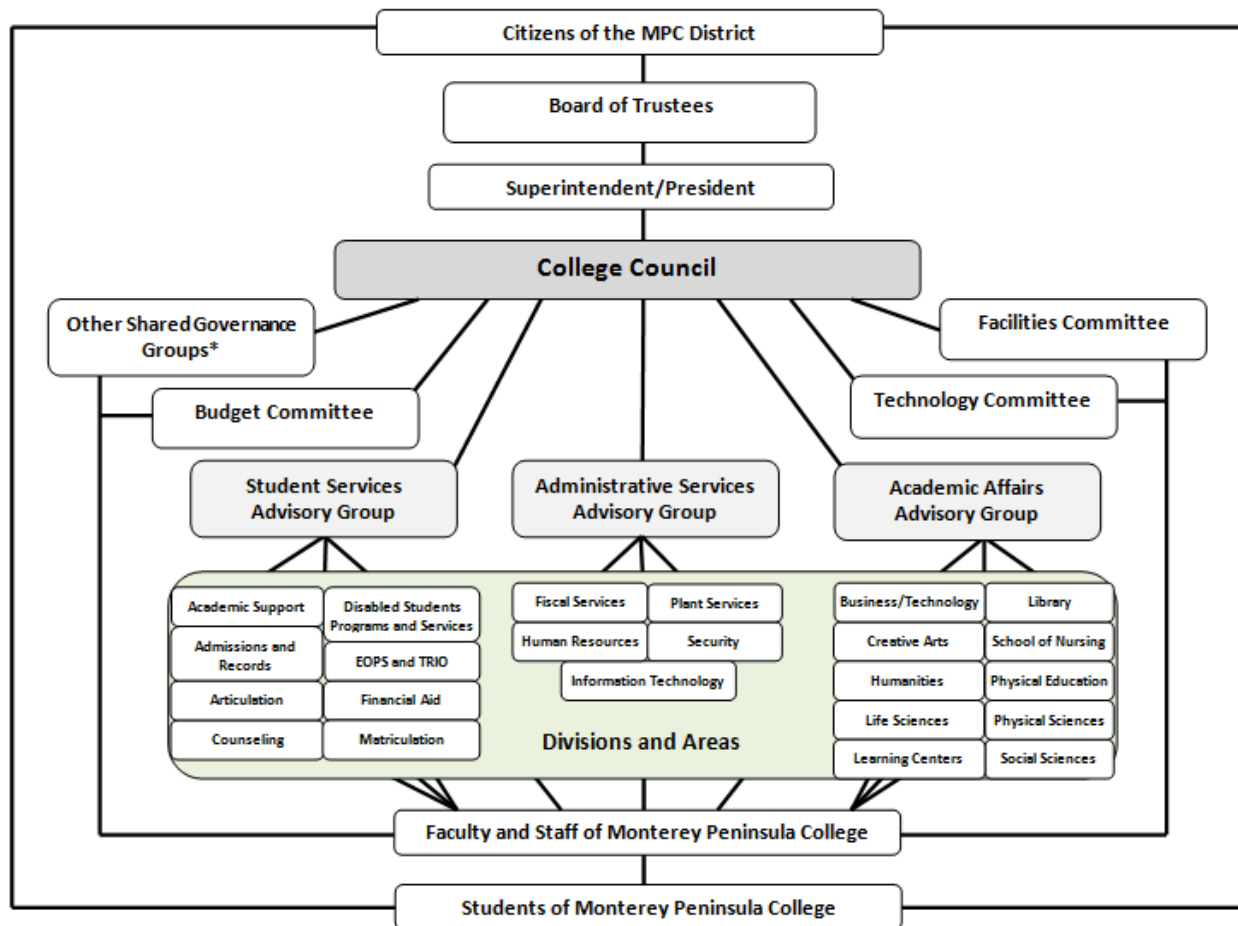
Citizens of the MPC District

Board of Trustees

Superintendent/President

College Council

Other Shared Governance Groups*

Facilities Committee

Budget Committee

Technology Committee

Student Services Advisory Group

Administrative Services Advisory Group

Academic Affairs Advisory Group

Academic Support
Disabled Students Programs and Services
Admissions and Records
EOPS and TRIO
Articulation
Financial Aid
Counseling
Matriculation

Fiscal Services
Plant Services
Human Resources
Security
Information Technology

Business/Technology
Library
Creative Arts
School of Nursing
Humanities
Physical Education
Life Sciences
Physical Sciences
Learning Centers
Social Sciences

Divisions and Areas

Faculty and Staff of Monterey Peninsula College

Students of Monterey Peninsula College